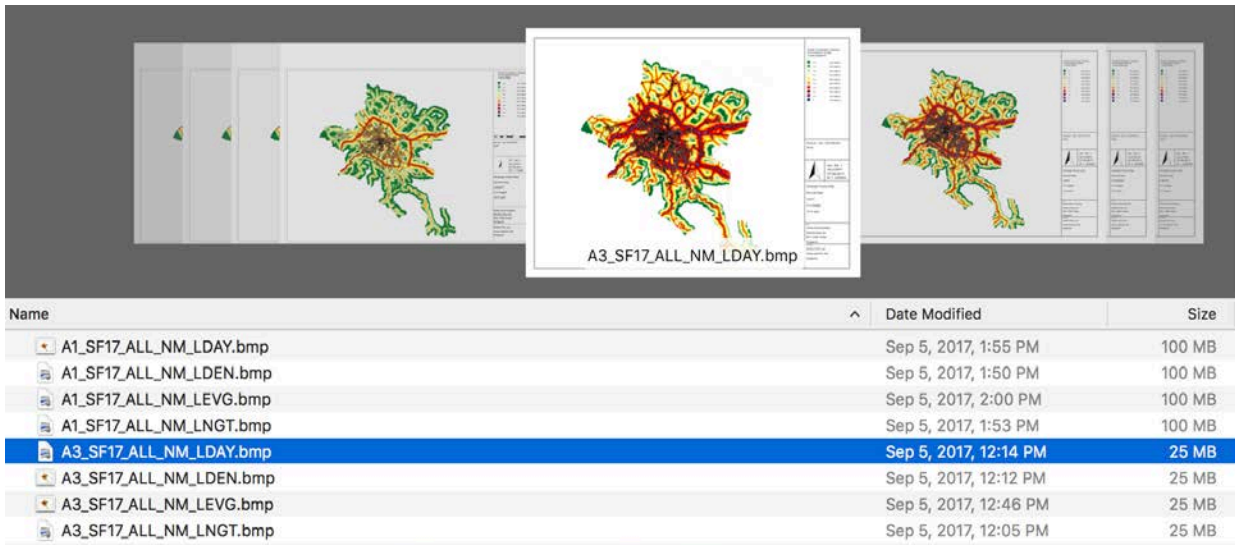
A3_SF17_ALL_NM_LDAY.bmp

| Name | Date Modified | Size |
|---|---|---|
| A1_SF17_ALL_NM_LDAY.bmp | Sep 5, 2017, 1:55 PM | 100 MB |
| A1_SF17_ALL_NM_LDEN.bmp | Sep 5, 2017, 1:50 PM | 100 MB |
| A1_SF17_ALL_NM_LEVG.bmp | Sep 5, 2017, 2:00 PM | 100 MB |
| A1_SF17_ALL_NM_LNGT.bmp | Sep 5, 2017, 1:53 PM | 100 MB |
| A3_SF17_ALL_NM_LDAY.bmp | Sep 5, 2017, 12:14 PM | 25 MB |
| A3_SF17_ALL_NM_LDEN.bmp | Sep 5, 2017, 12:12 PM | 25 MB |
| A3_SF17_ALL_NM_LEVG.bmp | Sep 5, 2017, 12:46 PM | 25 MB |
| A3_SF17_ALL_NM_LNGT.bmp | Sep 5, 2017, 12:05 PM | 25 MB |